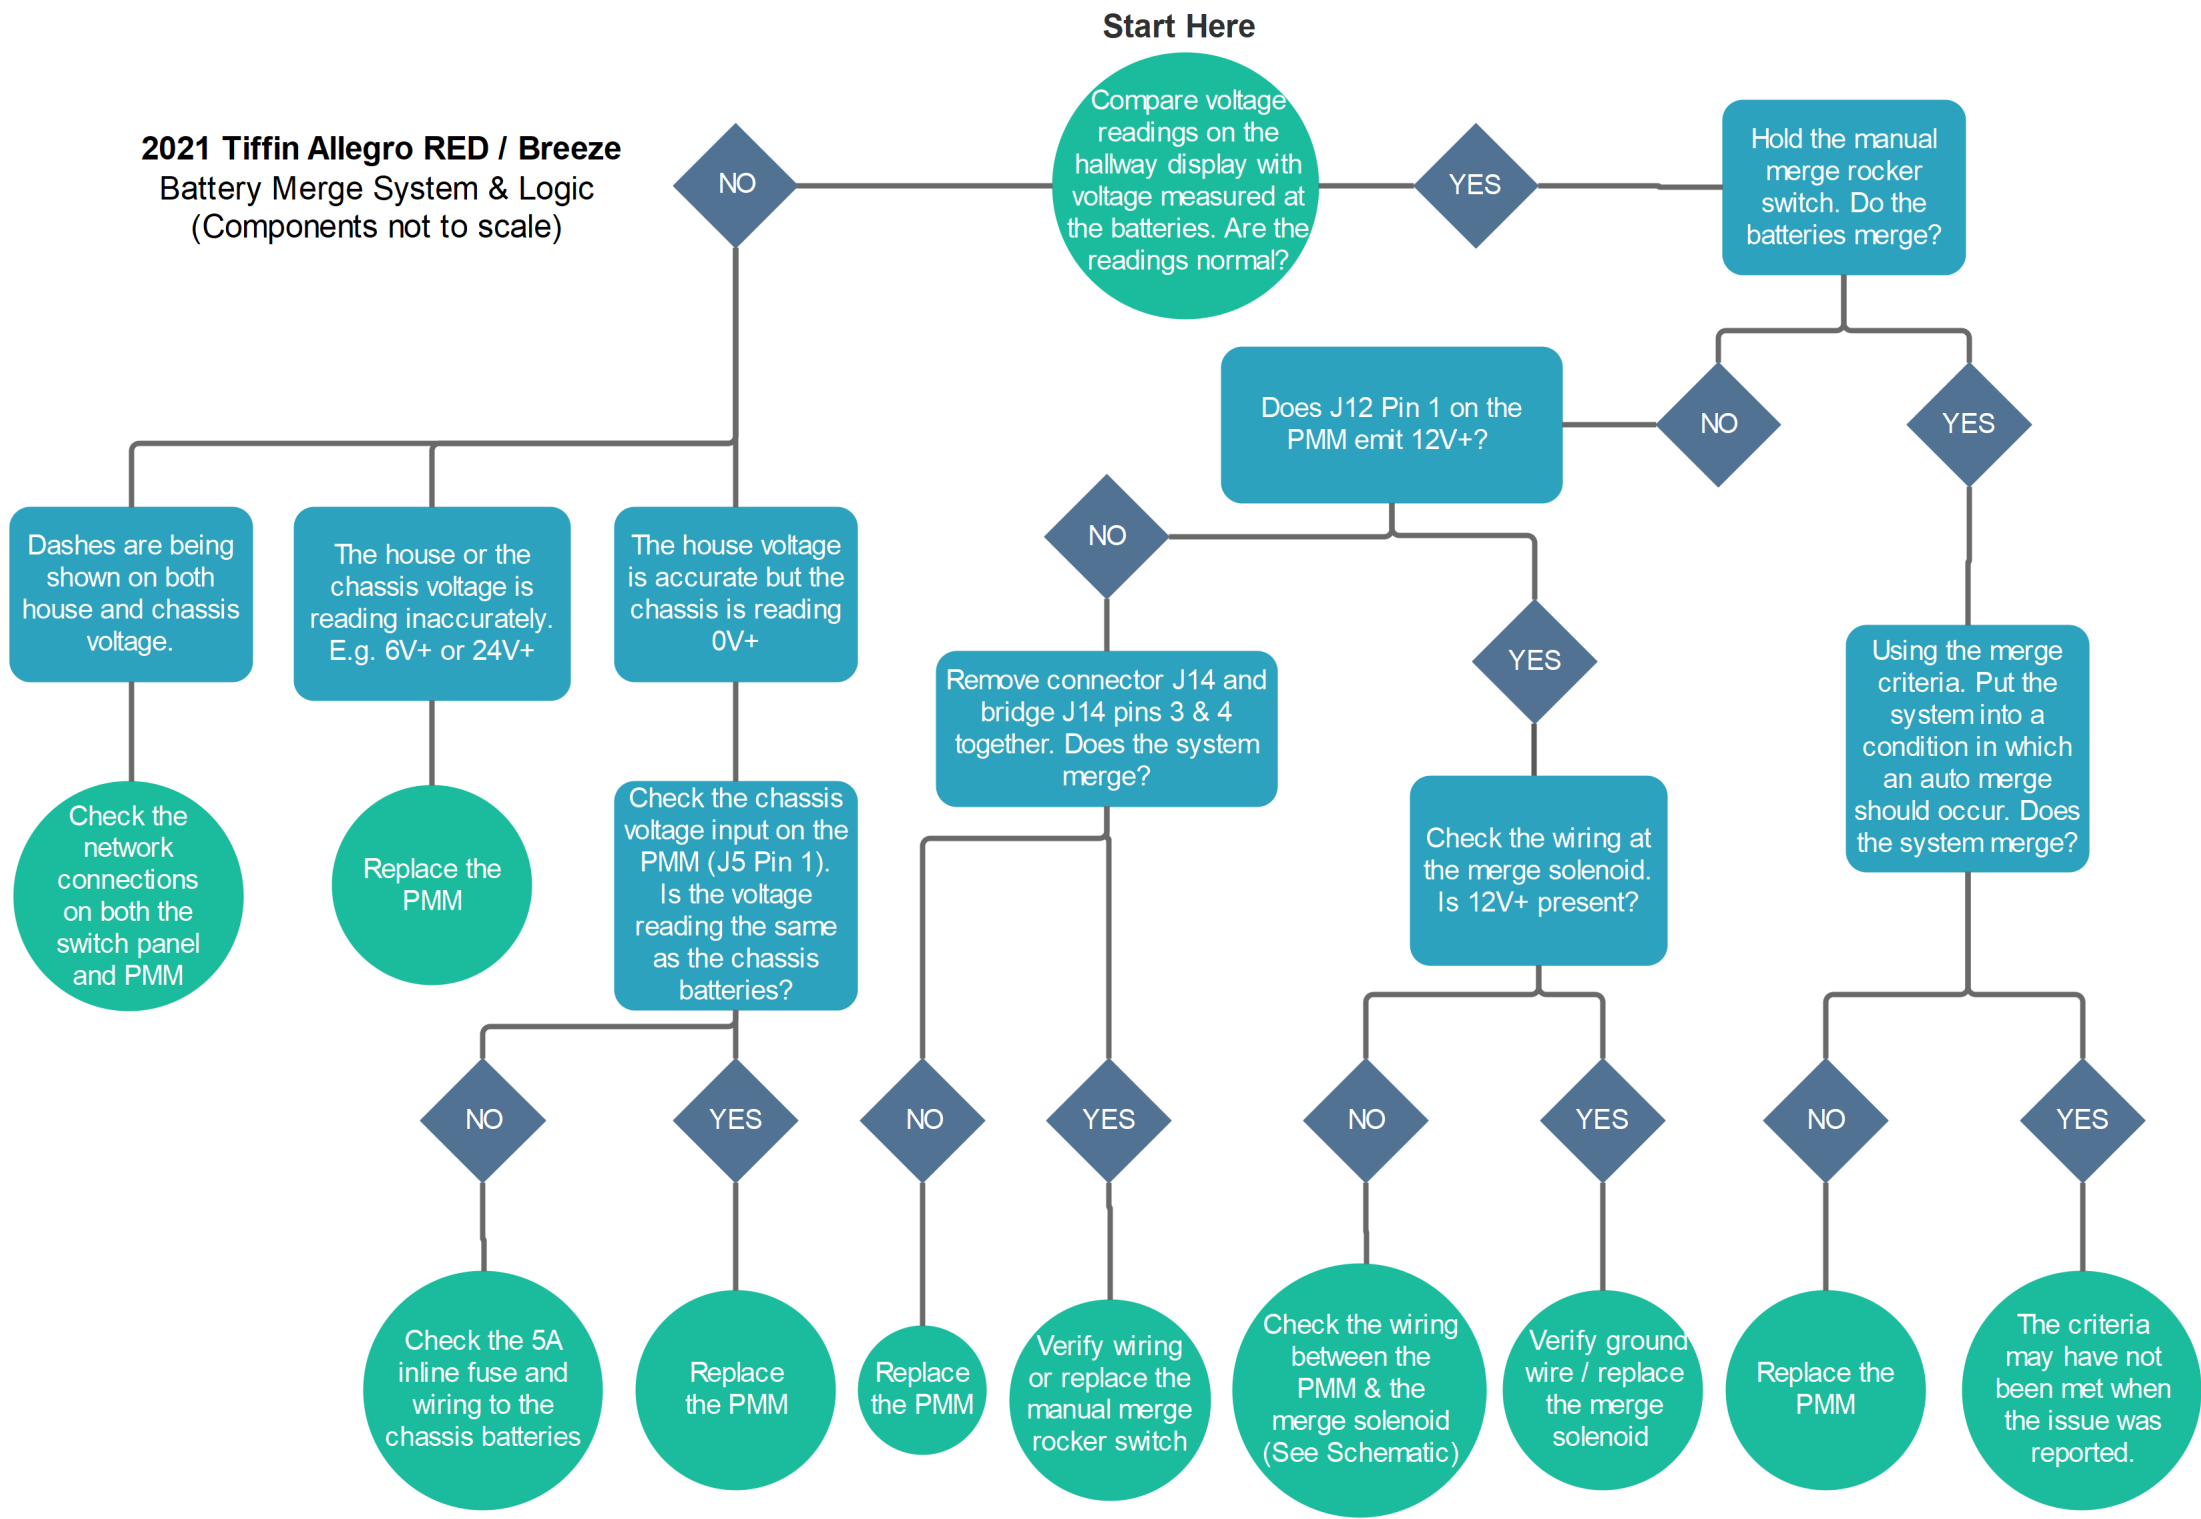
Start Here

2021 Tiffin Allegro RED / Breeze
Battery Merge System & Logic
(Components not to scale)

NO

Compare voltage readings on the hallway display with voltage measured at the batteries. Are the readings normal?

YES

Hold the manual merge rocker switch. Do the batteries merge?

Does J12 Pin 1 on the PMM emit 12V+?

NO

YES

Dashes are being shown on both house and chassis voltage.

The house or the chassis voltage is reading inaccurately. E.g. 6V+ or 24V+

The house voltage is accurate but the chassis is reading 0V+

NO

YES

Remove connector J14 and bridge J14 pins 3 & 4 together. Does the system merge?

Check the wiring at the merge solenoid. Is 12V+ present?

Using the merge criteria. Put the system into a condition in which an auto merge should occur. Does the system merge?

Check the network connections on both the switch panel and PMM

Replace the PMM

Check the chassis voltage input on the PMM (J5 Pin 1). Is the voltage reading the same as the chassis batteries?

NO

YES

NO

YES

NO

YES

NO

YES

Check the 5A inline fuse and wiring to the chassis batteries

Replace the PMM

Replace the PMM

Verify wiring or replace the manual merge rocker switch

Check the wiring between the PMM & the merge solenoid (See Schematic)

Verify ground wire / replace the merge solenoid

Replace the PMM

The criteria may have not been met when the issue was reported.